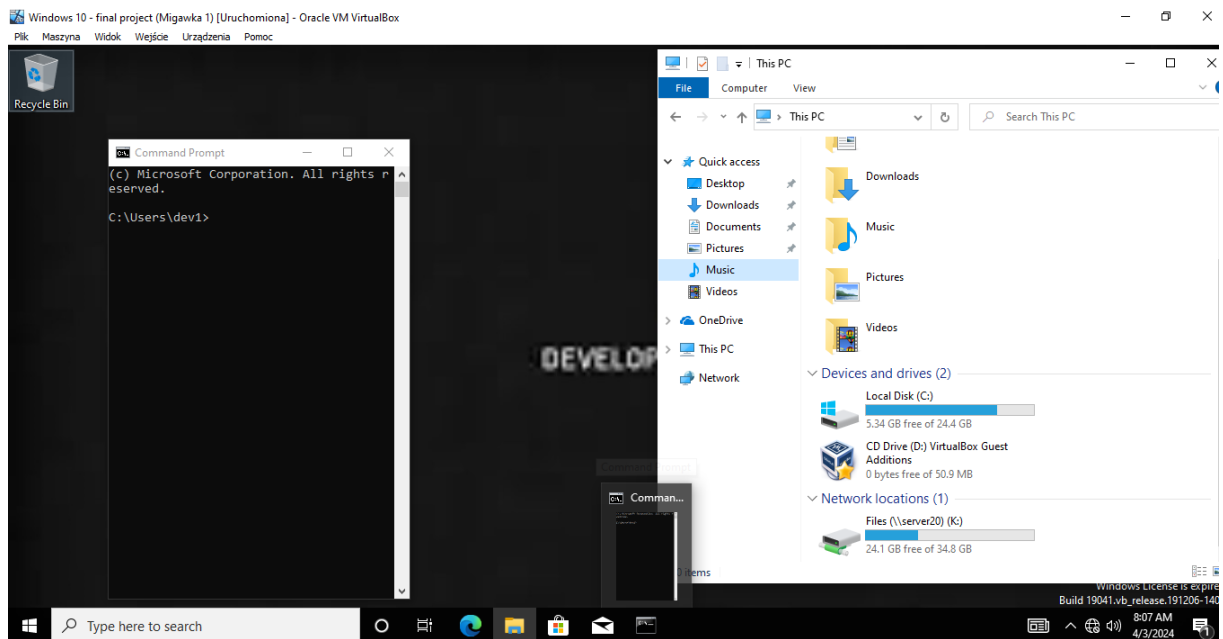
Windows 10 - final project (Migawka 1) [Uruchomiona] - Oracle VM VirtualBox

Plik Maszyna Widok Wejście Urządzenia Pomoc

Recycle Bin

Command Prompt

(c) Microsoft Corporation. All rights reserved.

C:\Users\dev1>

DEVELOP

This PC

File Computer View

This PC

Search This PC

Quick access
Desktop
Downloads
Documents
Pictures
Music
Videos
OneDrive
This PC
Network

Downloads
Music
Pictures
Videos

Devices and drives (2)

Local Disk (C:)
5.34 GB free of 24.4 GB

CD Drive (D:) VirtualBox Guest Additions
0 bytes free of 50.9 MB

Network locations (1)

Files (\\server20) (K:)
24.1 GB free of 34.8 GB

0 items

Comman...

Windows License is expire
Build 19041.vb_release.191206-140

Type here to search

8:07 AM
4/3/2024